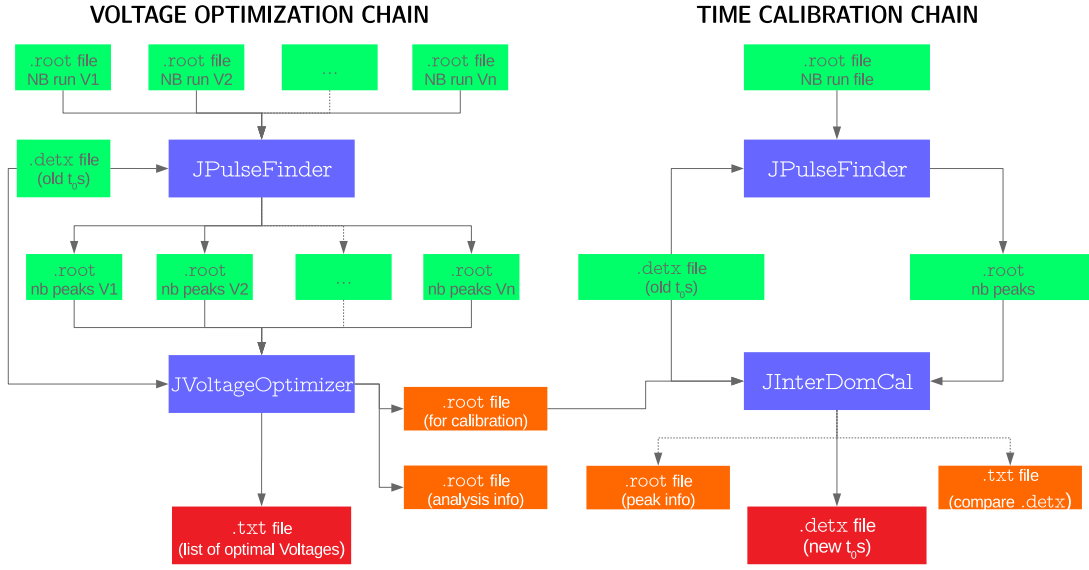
VOLTAGE OPTIMIZATION CHAIN

.root file
NB run V1

.root file
NB run V2

...

.root file
NB run Vn

.detx file
(old $t_0$s)

JPulseFinder

.root
nb peaks V1

.root
nb peaks V2

...

.root
nb peaks Vn

JVoltageOptimizer

.root file
(for calibration)

.root file
(analysis info)

.txt file
(list of optimal Voltages)

TIME CALIBRATION CHAIN

.root file
NB run file

JPulseFinder

.detx file
(old $t_0$s)

.root
nb peaks

JInterDomCal

.root file
(peak info)

.detx file
(new $t_0$s)

.txt file
(compare .detx)